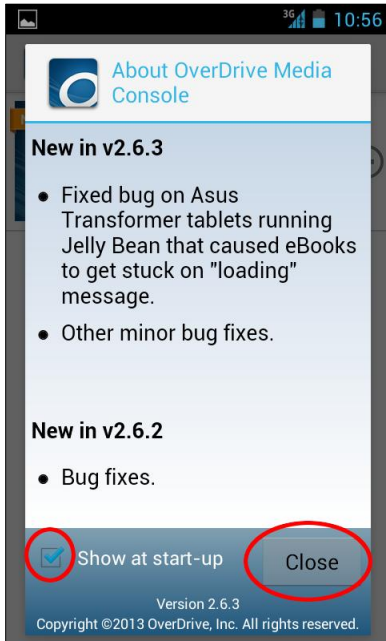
3G 10:56

About OverDrive Media Console

New in v2.6.3

- Fixed bug on Asus Transformer tablets running Jelly Bean that caused eBooks to get stuck on "loading" message.
- Other minor bug fixes.

New in v2.6.2

- Bug fixes.

Show at start-up

Close

Version 2.6.3
Copyright ©2013 OverDrive, Inc. All rights reserved.